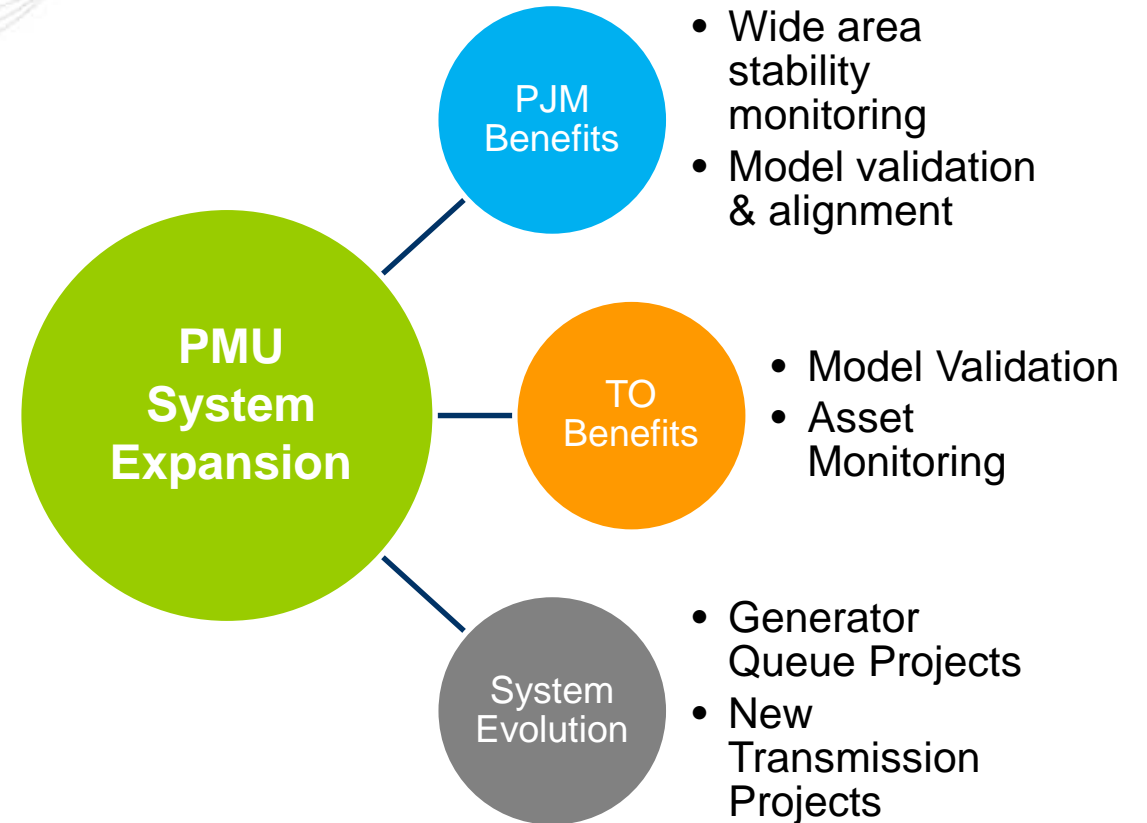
PMU System Expansion

PJM Benefits

- Wide area stability monitoring
- Model validation & alignment

TO Benefits

- Model Validation
- Asset Monitoring

System Evolution

- Generator Queue Projects
- New Transmission Projects